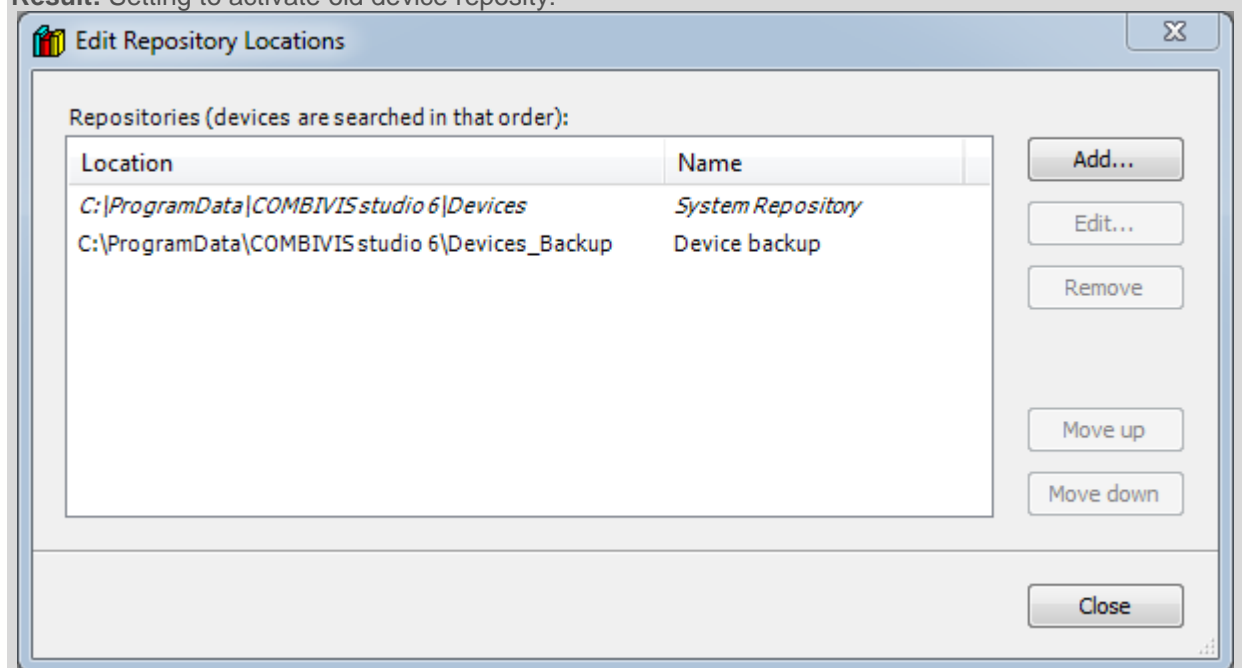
Result: Setting to activate old device reposity.

Edit Repository Locations

Repositories (devices are searched in that order):

| Location | Name |
|---|---|
| C:\ProgramData\COMBIVIS studio 6\Devices | System Repository |
| C:\ProgramData\COMBIVIS studio 6\Devices_Backup | Device backup |

Add...

Edit...

Remove

Move up

Move down

Close